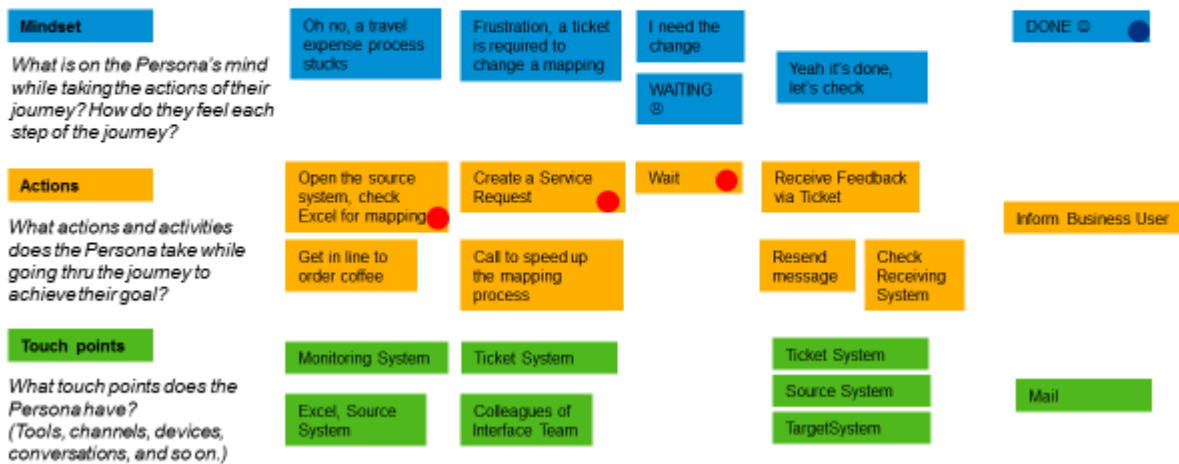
Mindset

What is on the Persona's mind while taking the actions of their journey? How do they feel each step of the journey?

Oh no, a travel expense process stucks

Frustration, a ticket is required to change a mapping

I need the change

WAITING ☹

Yeah it's done, let's check

DONE ☺

Actions

What actions and activities does the Persona take while going thru the journey to achieve their goal?

Open the source system, check Excel for mapping

Create a Service Request

Wait

Receive Feedback via Ticket

Inform Business User

Get in line to order coffee

Call to speed up the mapping process

Resend message

Check Receiving System

Touch points

What touch points does the Persona have? (Tools, channels, devices, conversations, and so on.)

Monitoring System

Ticket System

Ticket System

Source System

TargetSystem

Excel, Source System

Colleagues of Interface Team

Mail